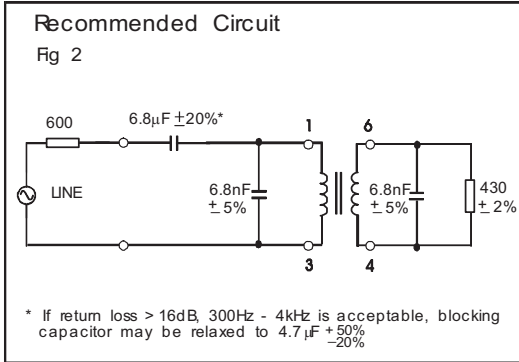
Recommended Circuit

Fig 2

600

6.8µF $\pm$20%*

1

6

LINE

6.8nF $\pm$ 5%

6.8nF $\pm$ 5%

430 $\pm$ 2%

3

4

* If return loss > 16dB, 300Hz - 4kHz is acceptable, blocking capacitor may be relaxed to 4.7µF $^{+50\%}_{-20\%}$